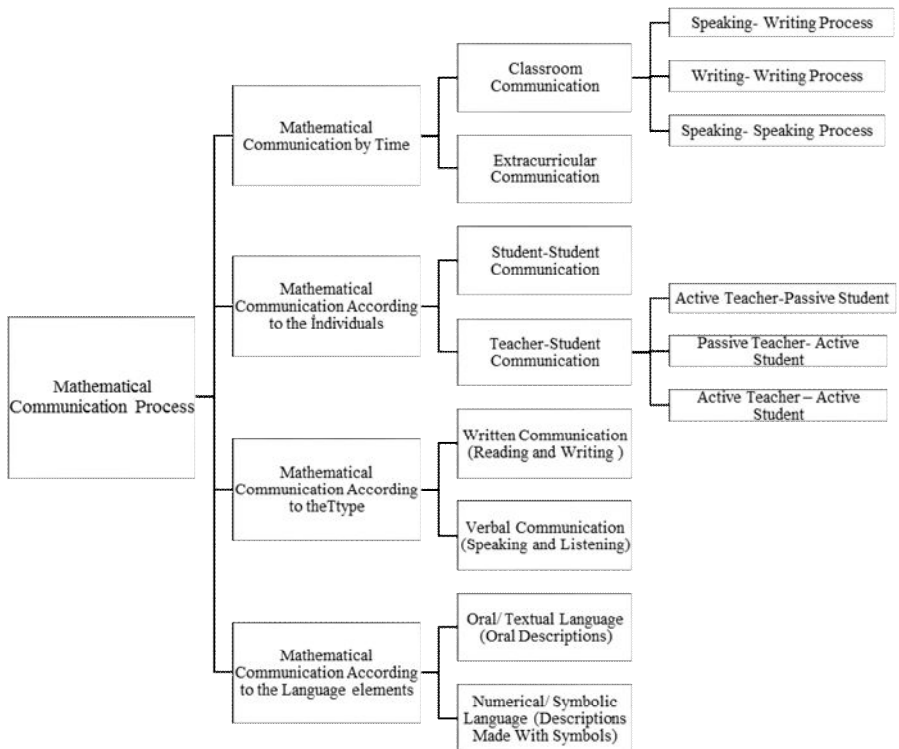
Mathematical Communication Process

Mathematical Communication by Time

Classroom Communication

Speaking- Writing Process

Writing- Writing Process

Speaking- Speaking Process

Extracurricular Communication

Mathematical Communication According to the İndividuals

Student-Student Communication

Teacher-Student Communication

Active Teacher-Passive Student

Passive Teacher- Active Student

Active Teacher – Active Student

Mathematical Communication According to theTtype

Written Communication (Reading and Writing )

Verbal Communication (Speaking and Listening)

Mathematical Communication According to the Language elements

Oral/ Textual Language (Oral Descriptions)

Numerical/ Symbolic Language (Descriptions Made With Symbols)